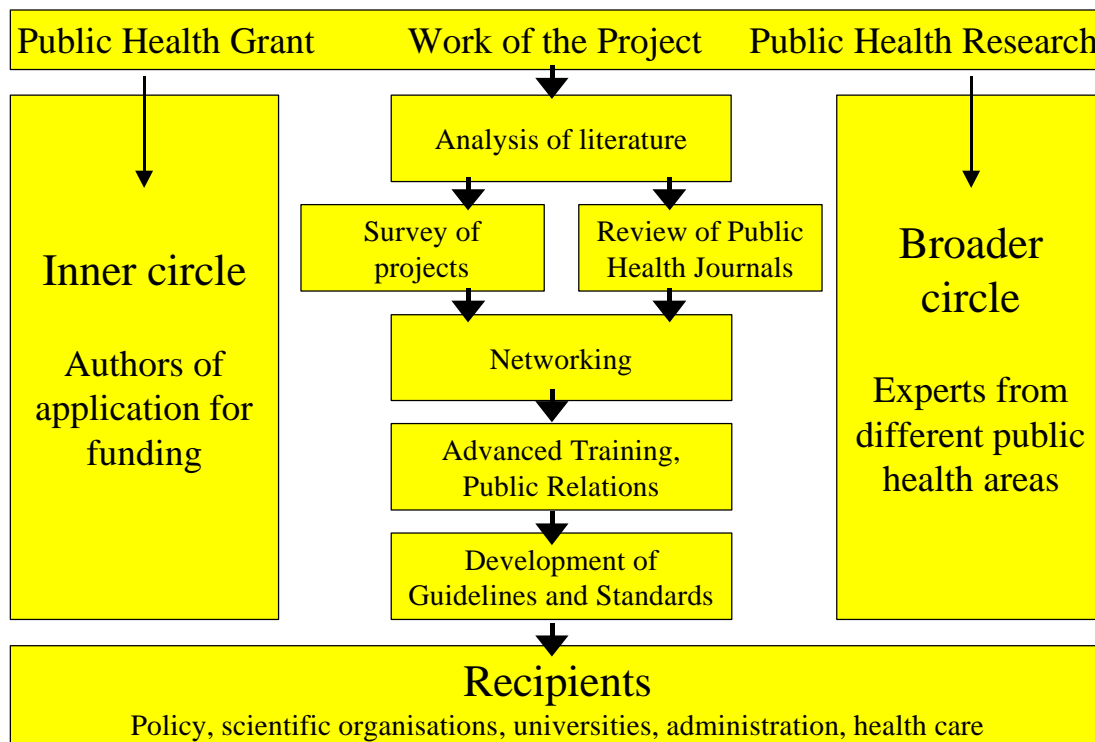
Public Health Grant

Work of the Project

Public Health Research

Inner circle

Authors of application for funding

Analysis of literature

Survey of projects

Review of Public Health Journals

Networking

Advanced Training, Public Relations

Development of Guidelines and Standards

Broader circle

Experts from different public health areas

Recipients

Policy, scientific organisations, universities, administration, health care